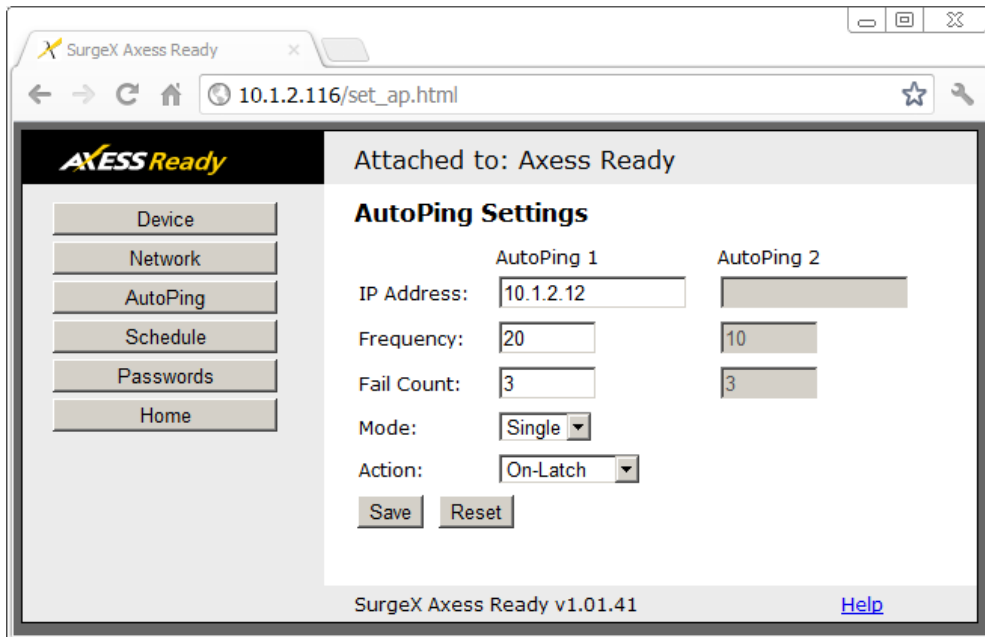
SurgeX Axess Ready ×

10.1.2.116/set_ap.html

AXESS Ready

Attached to: Axess Ready

Device
Network
AutoPing
Schedule
Passwords
Home

AutoPing Settings

| | AutoPing 1 | AutoPing 2 |
|---|---|---|
| IP Address: | 10.1.2.12 | |
| Frequency: | 20 | 10 |
| Fail Count: | 3 | 3 |
| Mode: | Single | |
| Action: | On-Latch | |

Save Reset

SurgeX Axess Ready v1.01.41 Help